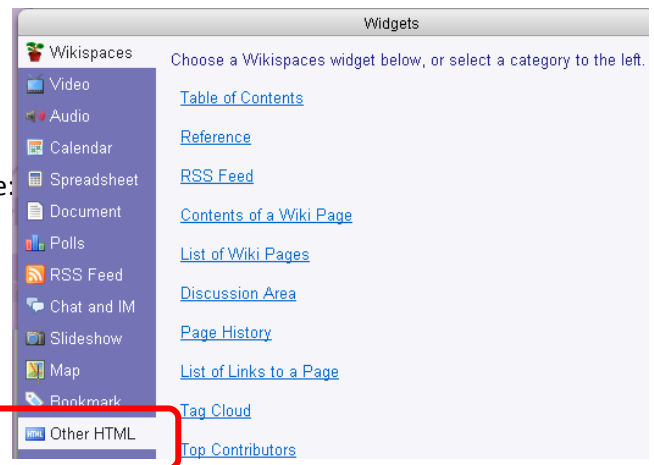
Widgets

Wikispaces
Video
Audio
Calendar
Spreadsheet
Document
Polls
RSS Feed
Chat and IM
Slideshow
Map
Bookmark
Other HTML

e:

Choose a Wikispaces widget below, or select a category to the left.

Table of Contents

Reference

RSS Feed

Contents of a Wiki Page

List of Wiki Pages

Discussion Area

Page History

List of Links to a Page

Tag Cloud

Top Contributors